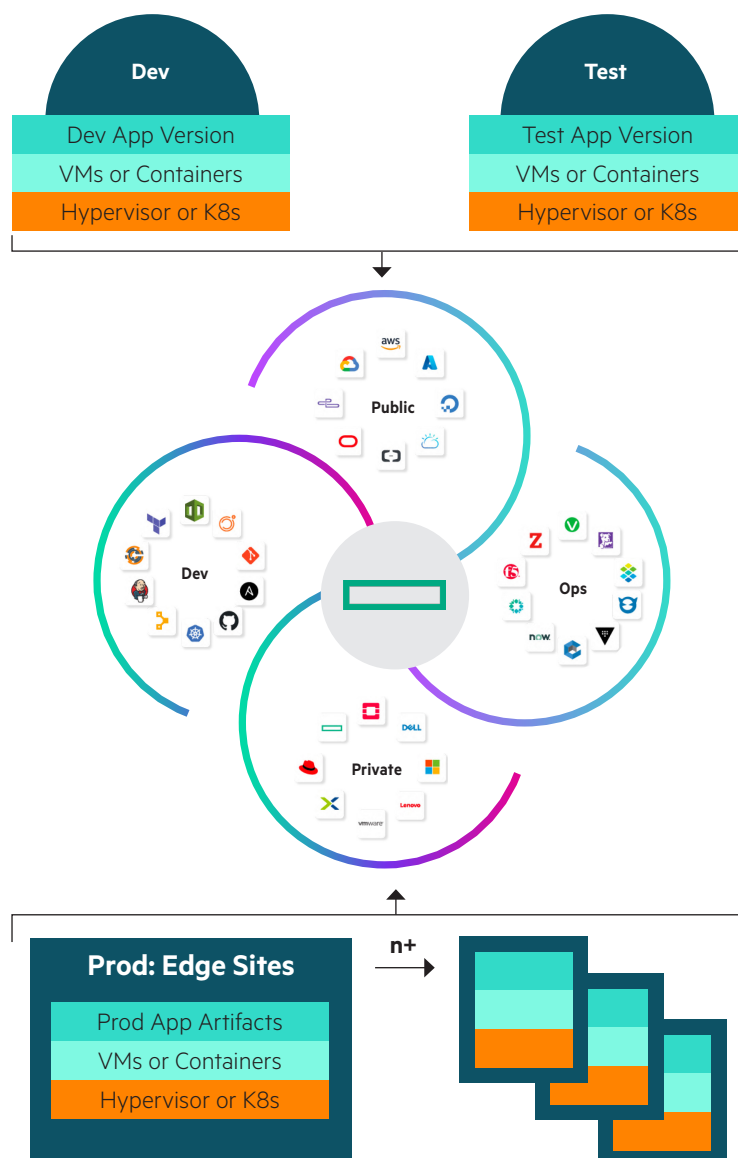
Dev

Dev App Version

VMs or Containers

Hypervisor or K8s

Test

Test App Version

VMs or Containers

Hypervisor or K8s

aws

Public

Dev

Ops

now.

Private

DELL

Lenovo

vmware

Prod: Edge Sites

Prod App Artifacts

VMs or Containers

Hypervisor or K8s

n+